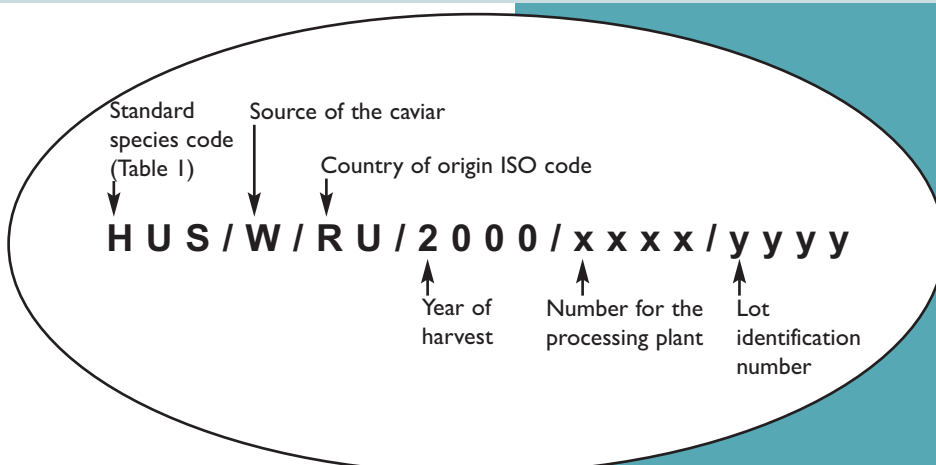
Standard species code (Table 1)

Source of the caviar

Country of origin ISO code

H U S / W / R U / 2 0 0 0 / x x x x / y y y y

Year of harvest

Number for the processing plant

Lot identification number